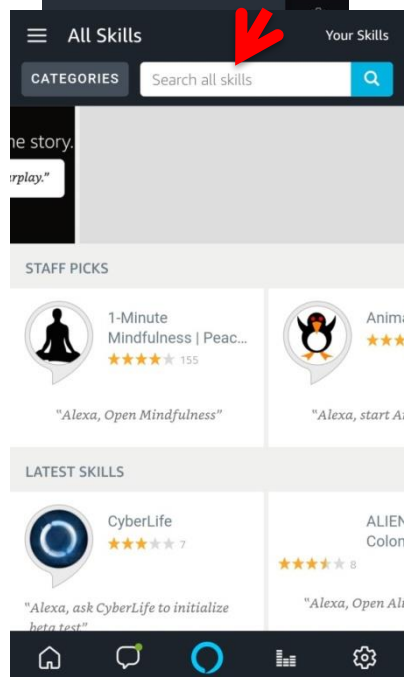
All Skills

Your Skills

CATEGORIES

Search all skills

ne story.

rplay."

STAFF PICKS

1-Minute Mindfulness | Peac...

155

"Alexa, Open Mindfulness"

Anima

"Alexa, start A

LATEST SKILLS

CyberLife

7

"Alexa, ask CyberLife to initialize beta test"

ALIEN Colon

8

"Alexa, Open Al